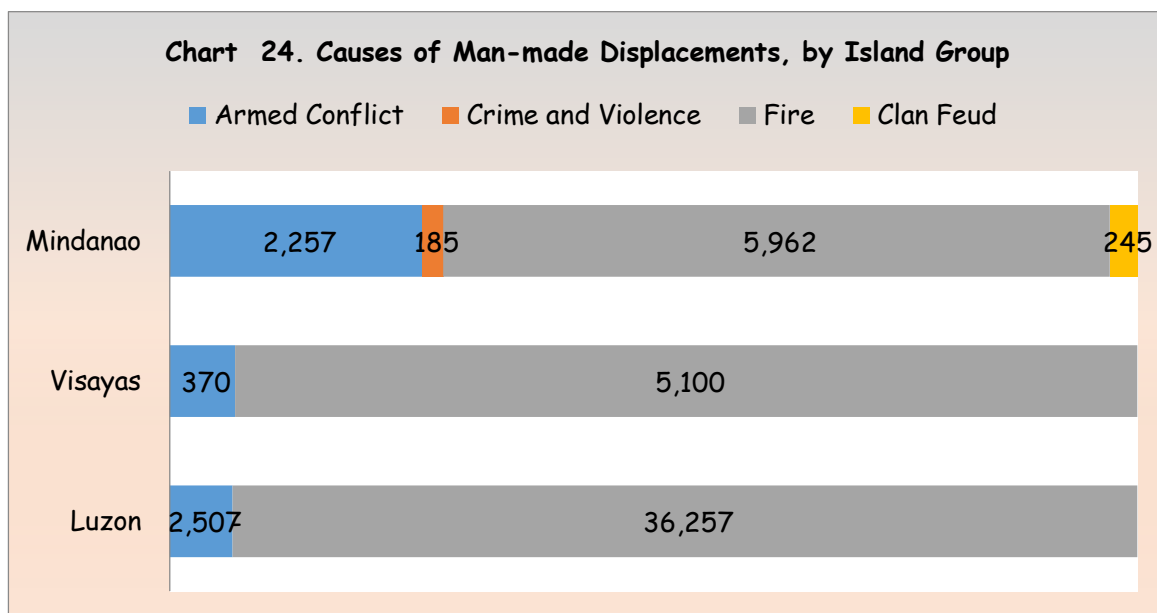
Chart 24. Causes of Man-made Displacements, by Island Group

Armed Conflict Crime and Violence Fire Clan Feud

| | Armed Conflict | Crime and Violence | Fire | Clan Feud |
|---|---|---|---|---|
| Mindanao | 2,257 | 185 | 5,962 | 245 |
| Visayas | 370 | | 5,100 | |
| Luzon | 2,507 | | 36,257 | |